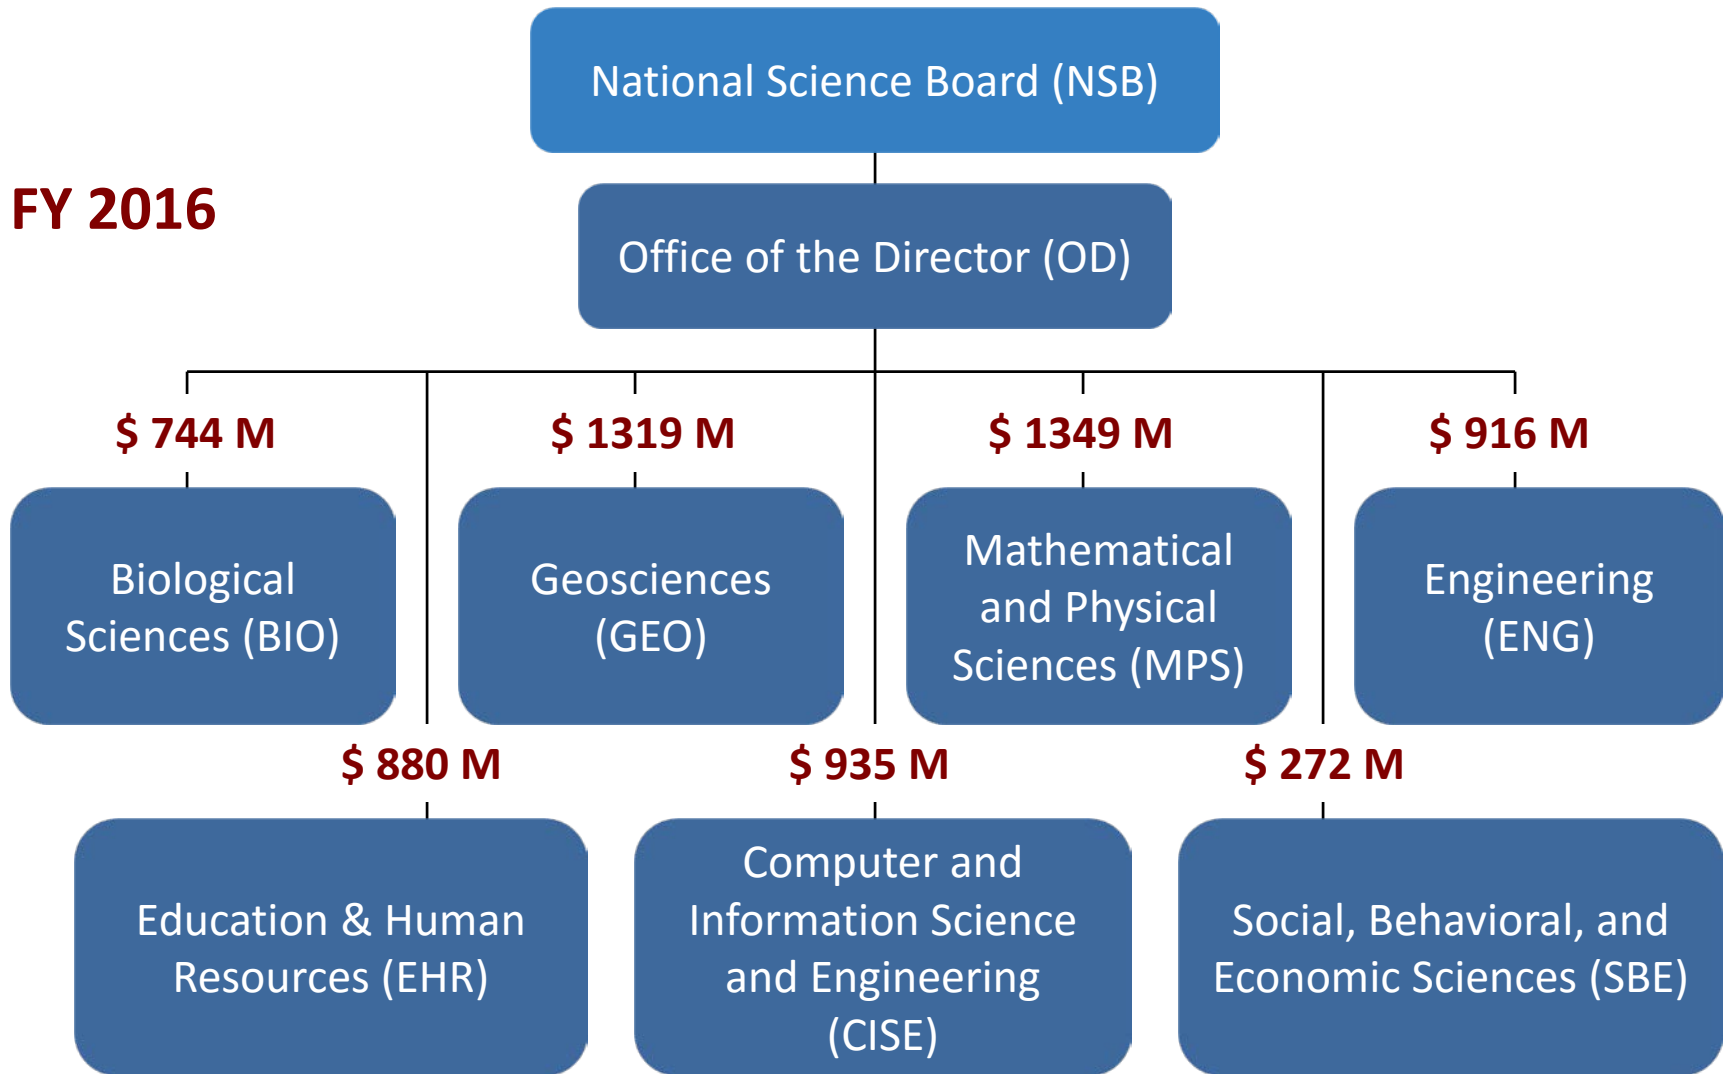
National Science Board (NSB)

FY 2016

Office of the Director (OD)

\$ 744 M

Biological Sciences (BIO)

\$ 1319 M

Geosciences (GEO)

\$ 1349 M

Mathematical and Physical Sciences (MPS)

\$ 916 M

Engineering (ENG)

\$ 880 M

Education & Human Resources (EHR)

\$ 935 M

Computer and Information Science and Engineering (CISE)

\$ 272 M

Social, Behavioral, and Economic Sciences (SBE)